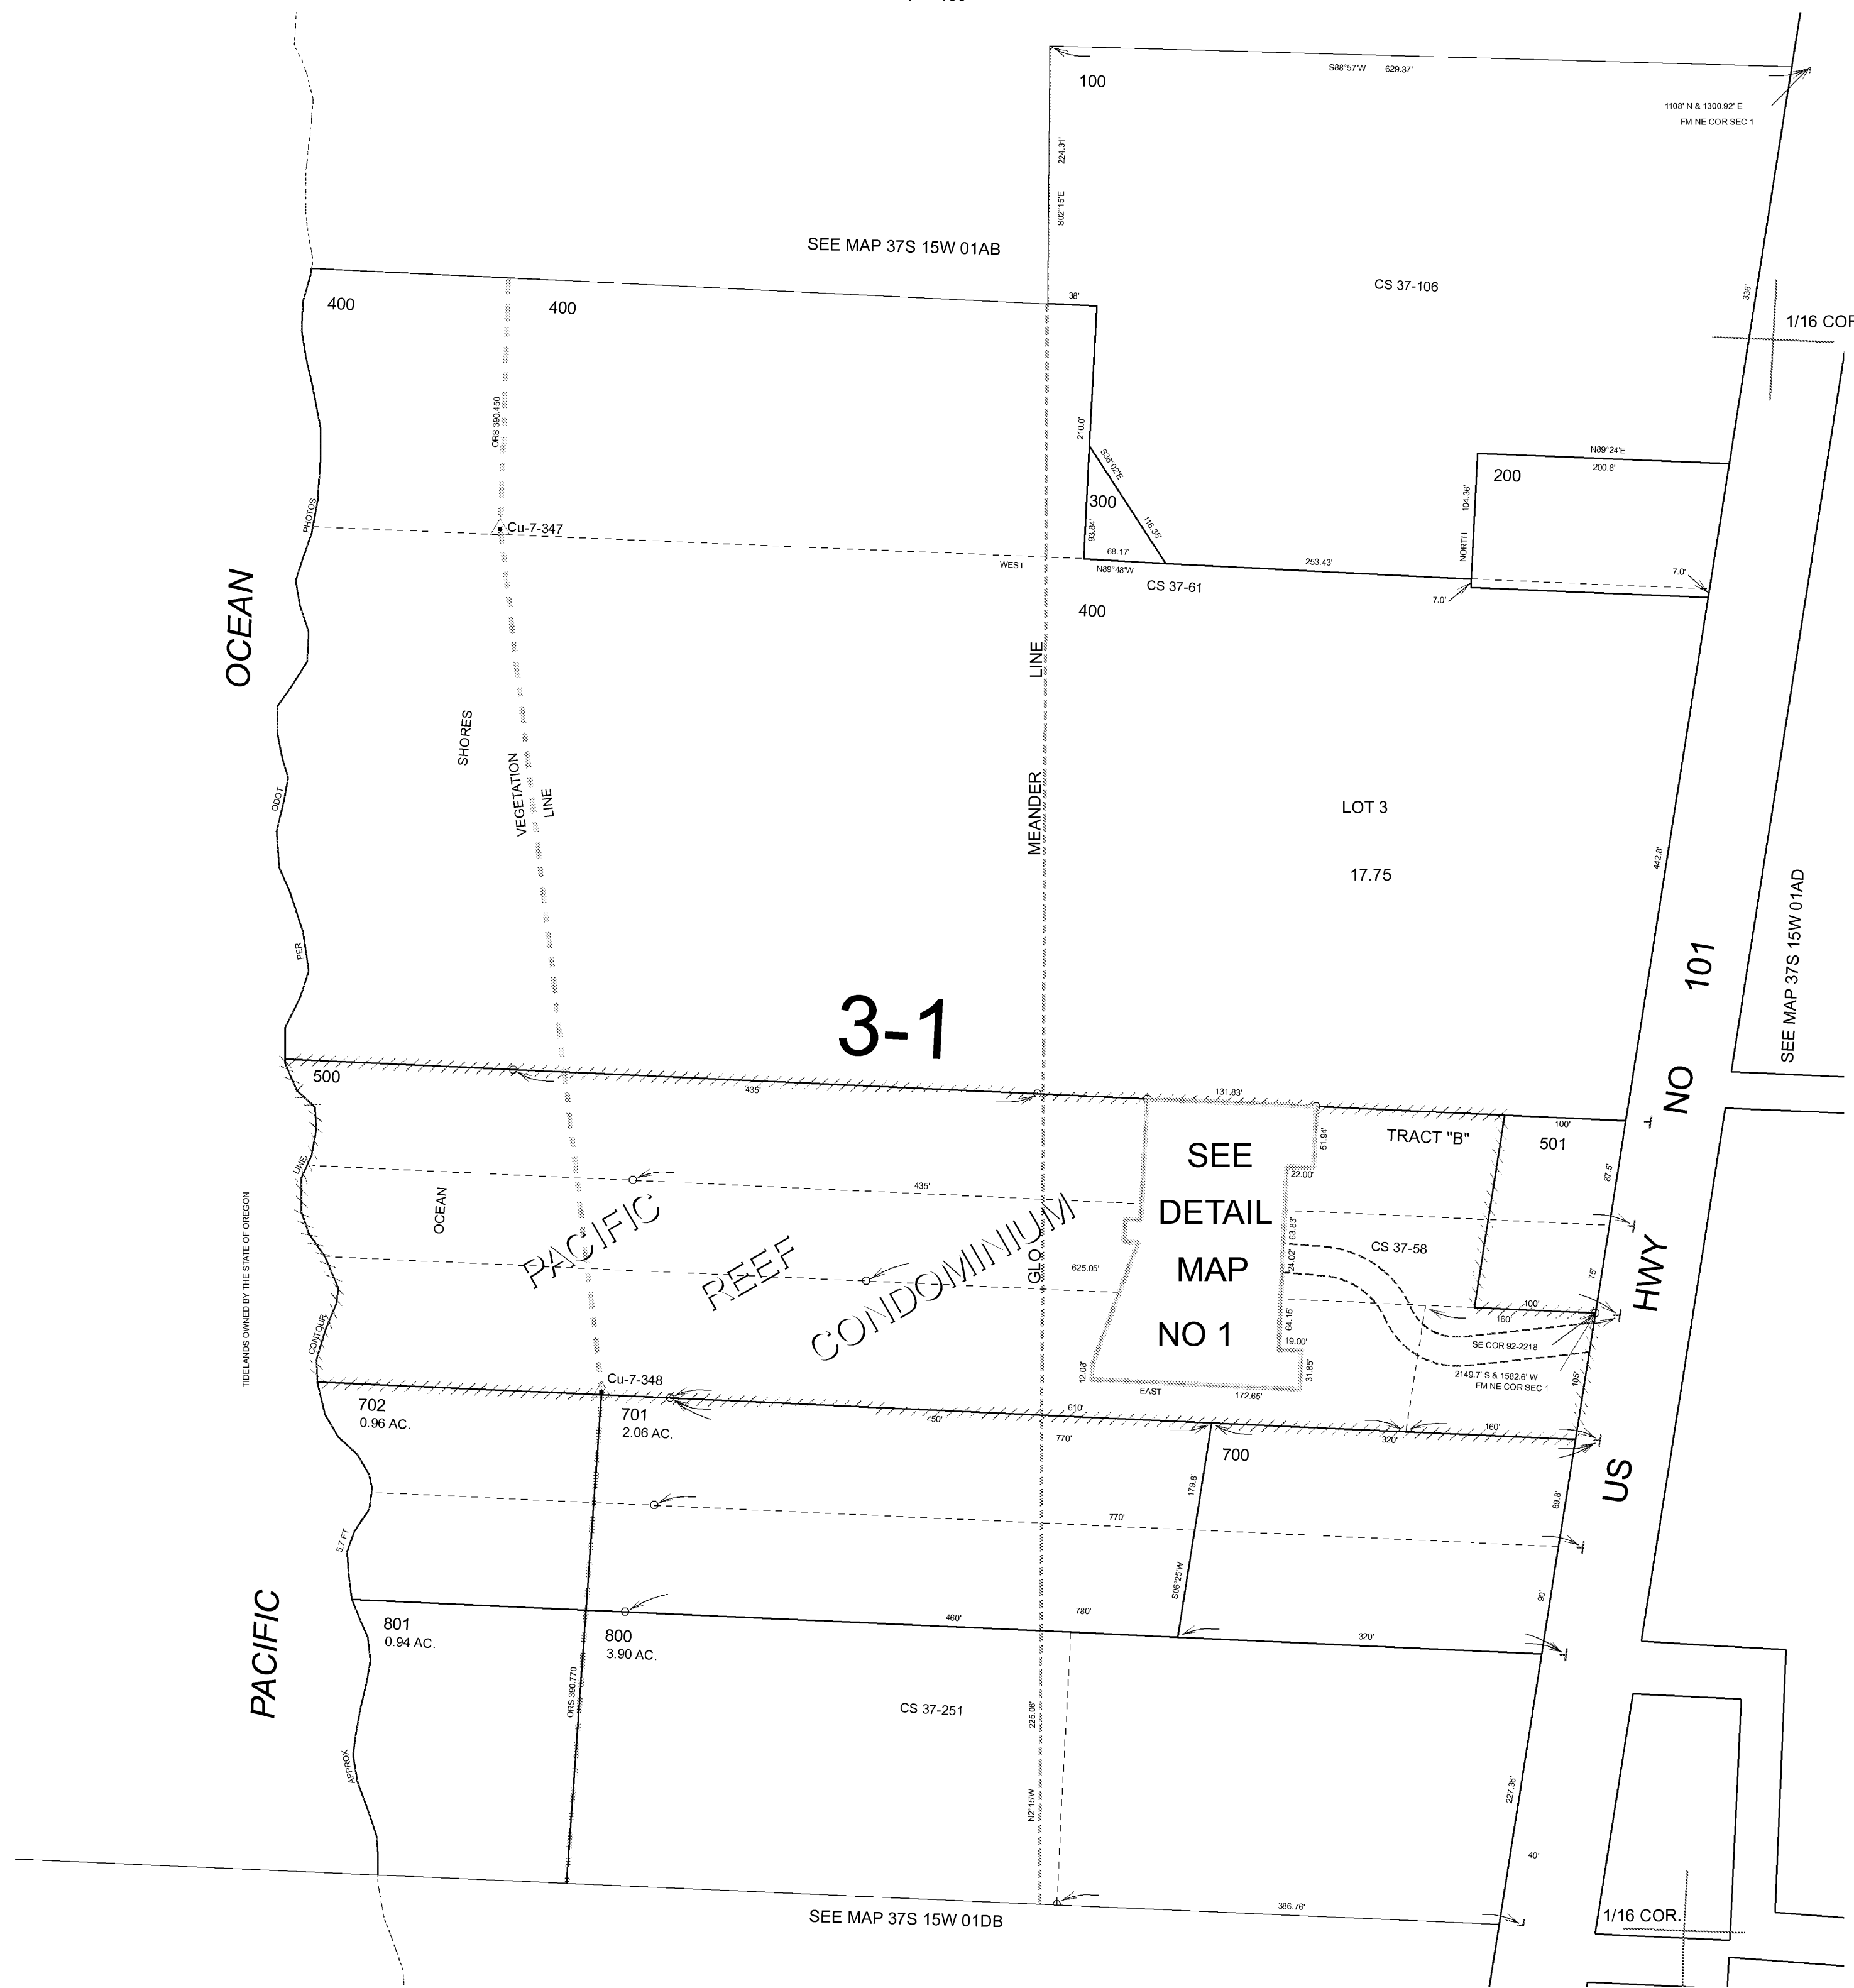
100

S88°57'W 629.37'

1108' N & 1300.92' E
FM NE COR SEC 1

224.31'

S02°15'E

SEE MAP 37S 15W 01AB

CS 37-106

336'

1/16 COR

400

400

38'

ORS 390.450

210.0'

S36°02'E

300

116.35'

93.84'

68.17'

N89°24'E

200.8'

200

104.36'

NORTH

Cu-7-347

PHOTOS

WEST

N89°48'W

CS 37-61

253.43'

7.0'

7.0'

400

OCEAN

LINE

SHORES

VEGETATION LINE

MEANDER

LOT 3

17.75

ODOT

442.8'

SEE MAP 37S 15W 01AD

PER

101

3-1

NO

500

435'

131.83'

100'

TRACT "B"

501

SEE DETAIL MAP NO 1

51.94'

22.00'

87.5'

LINE

435'

OCEAN

PACIFIC

REEF

CONDOMINIUM

GLO

63.83'

CS 37-58

24.02'

625.05'

HWY

75'

TIDELANDS OWNED BY THE STATE OF OREGON

64.15'

100'

160'

19.00'

SE COR 92-2218

CONTOUR

12.08'

31.85'

2149.7' S & 1582.6' W
FM NE COR SEC 1

EAST

172.65'

105'

Cu-7-348

702
0.96 AC.

701
2.06 AC.

450'

610'

770'

320'

160'

700

179.8'

US

770'

89.8'

57 FT

S06°25'W

PACIFIC

801
0.94 AC.

800
3.90 AC.

460'

780'

320'

90'

ORS 390.770

CS 37-251

225.06'

APPROX

N2°15'W

227.35'

40'

386.76'

SEE MAP 37S 15W 01DB

1/16 COR.